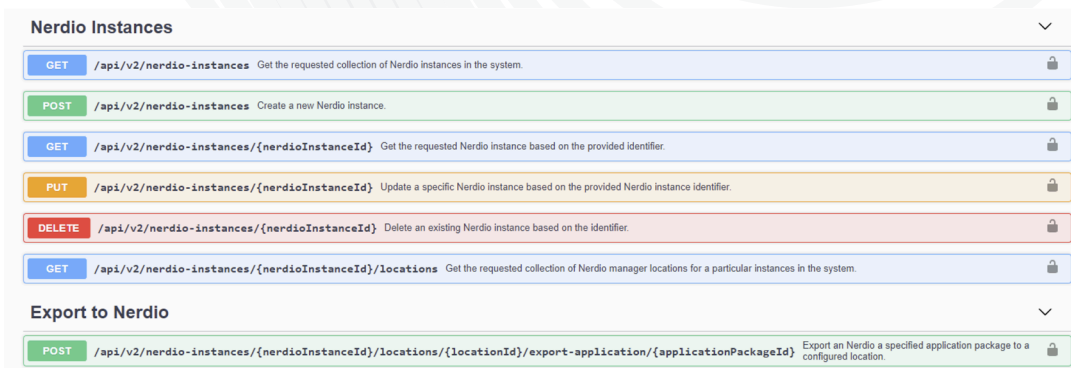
Nerdio Instances

GET /api/v2/nerdio-instances Get the requested collection of Nerdio instances in the system.

POST /api/v2/nerdio-instances Create a new Nerdio instance.

GET /api/v2/nerdio-instances/{nerdioInstanceId} Get the requested Nerdio instance based on the provided identifier.

PUT /api/v2/nerdio-instances/{nerdioInstanceId} Update a specific Nerdio instance based on the provided Nerdio instance identifier.

DELETE /api/v2/nerdio-instances/{nerdioInstanceId} Delete an existing Nerdio instance based on the identifier.

GET /api/v2/nerdio-instances/{nerdioInstanceId}/locations Get the requested collection of Nerdio manager locations for a particular instances in the system.

Export to Nerdio

POST /api/v2/nerdio-instances/{nerdioInstanceId}/locations/{locationId}/export-application/{applicationPackageId} Export an Nerdio a specified application package to a configured location.